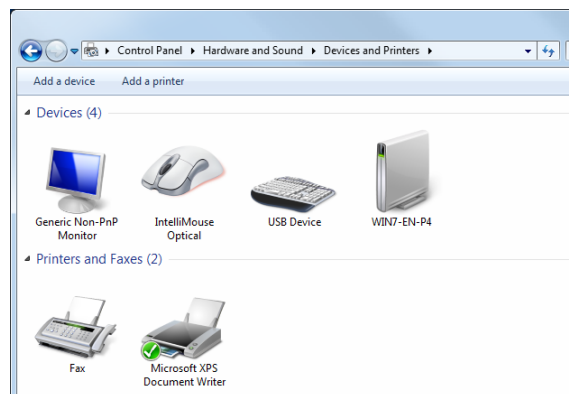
Control Panel ▸ Hardware and Sound ▸ Devices and Printers ▸

Add a device  Add a printer

Devices (4)

Generic Non-PnP Monitor

IntelliMouse Optical

USB Device

WIN7-EN-P4

Printers and Faxes (2)

Fax

Microsoft XPS Document Writer